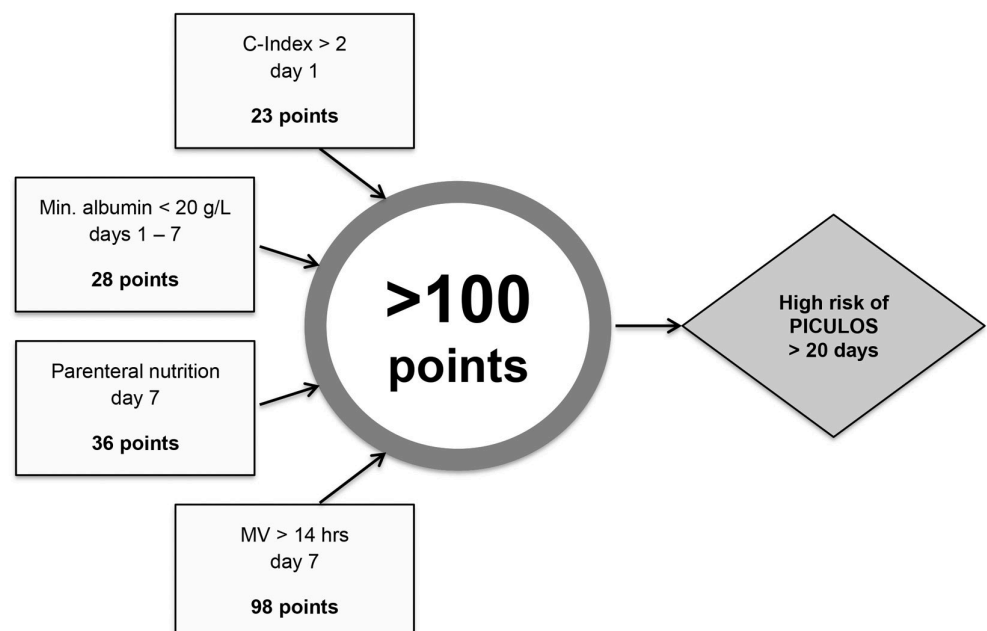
C-Index > 2
day 1

**23 points**

Min. albumin < 20 g/L
days 1 – 7

**28 points**

Parenteral nutrition
day 7

**36 points**

MV > 14 hrs
day 7

**98 points**

**>100 points**

**High risk of PICULOS > 20 days**